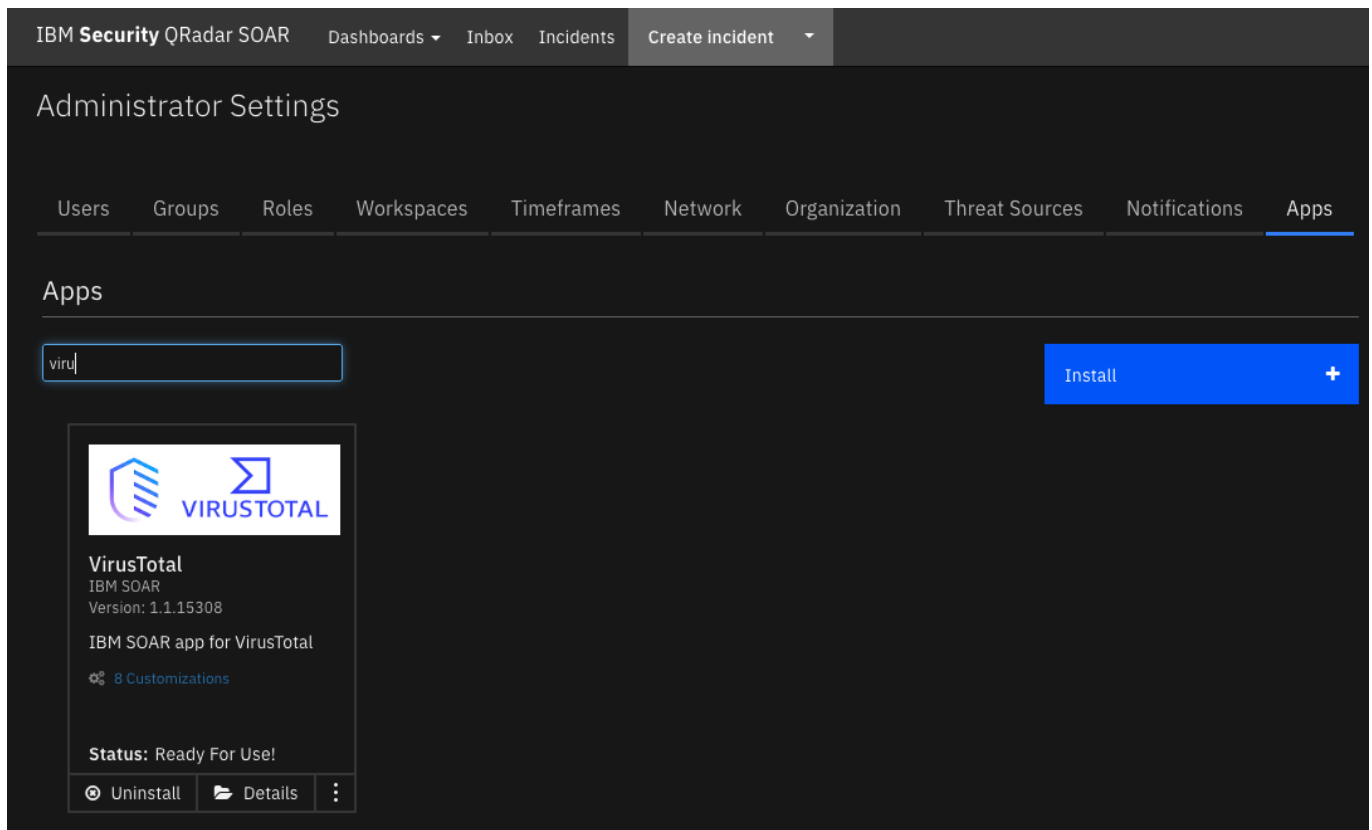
IBM Security QRadar SOAR Dashboards Inbox Incidents Create incident

Administrator Settings

Users Groups Roles Workspaces Timeframes Network Organization Threat Sources Notifications Apps

Apps

viru

Install +

VIRUSTOTAL

VirusTotal
IBM SOAR
Version: 1.1.15308

IBM SOAR app for VirusTotal

8 Customizations

Status: Ready For Use!

Uninstall Details